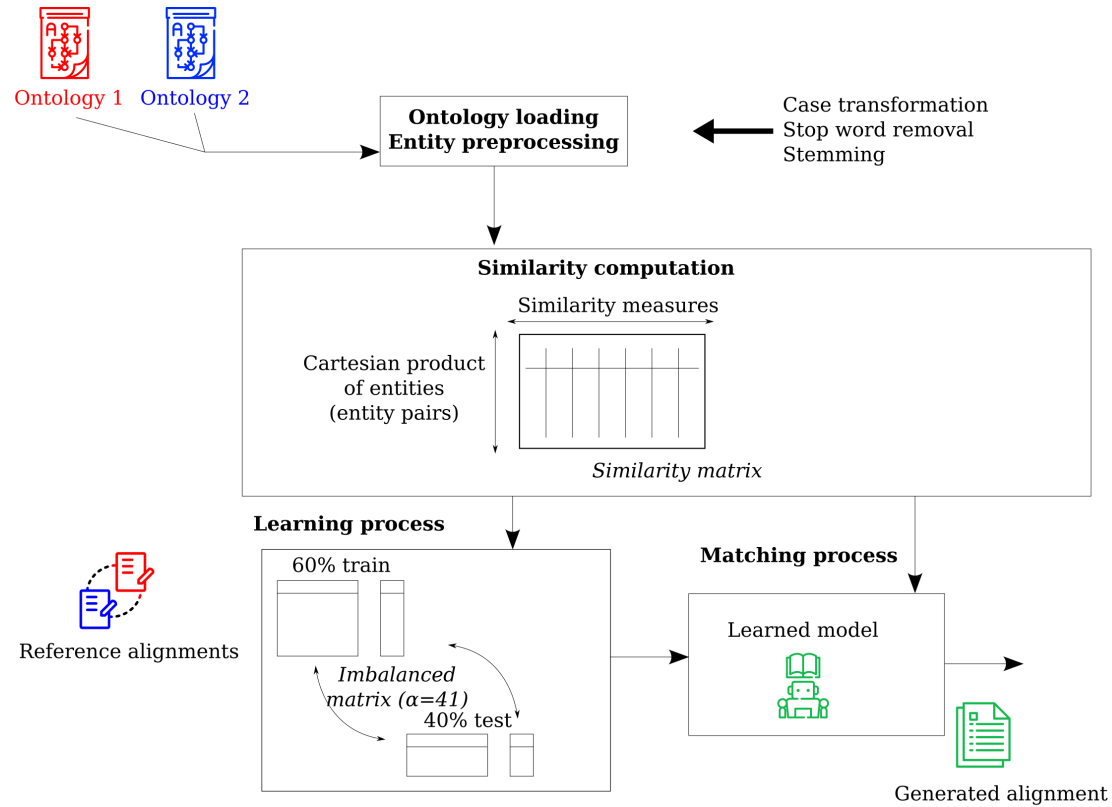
Ontology 1
Ontology 2

Ontology loading
Entity preprocessing

Case transformation
Stop word removal
Stemming

Similarity computation

Similarity measures

Cartesian product of entities (entity pairs)

Similarity matrix

Learning process

60% train

Imbalanced matrix (α=41)

40% test

Reference alignments

Matching process

Learned model

Generated alignment